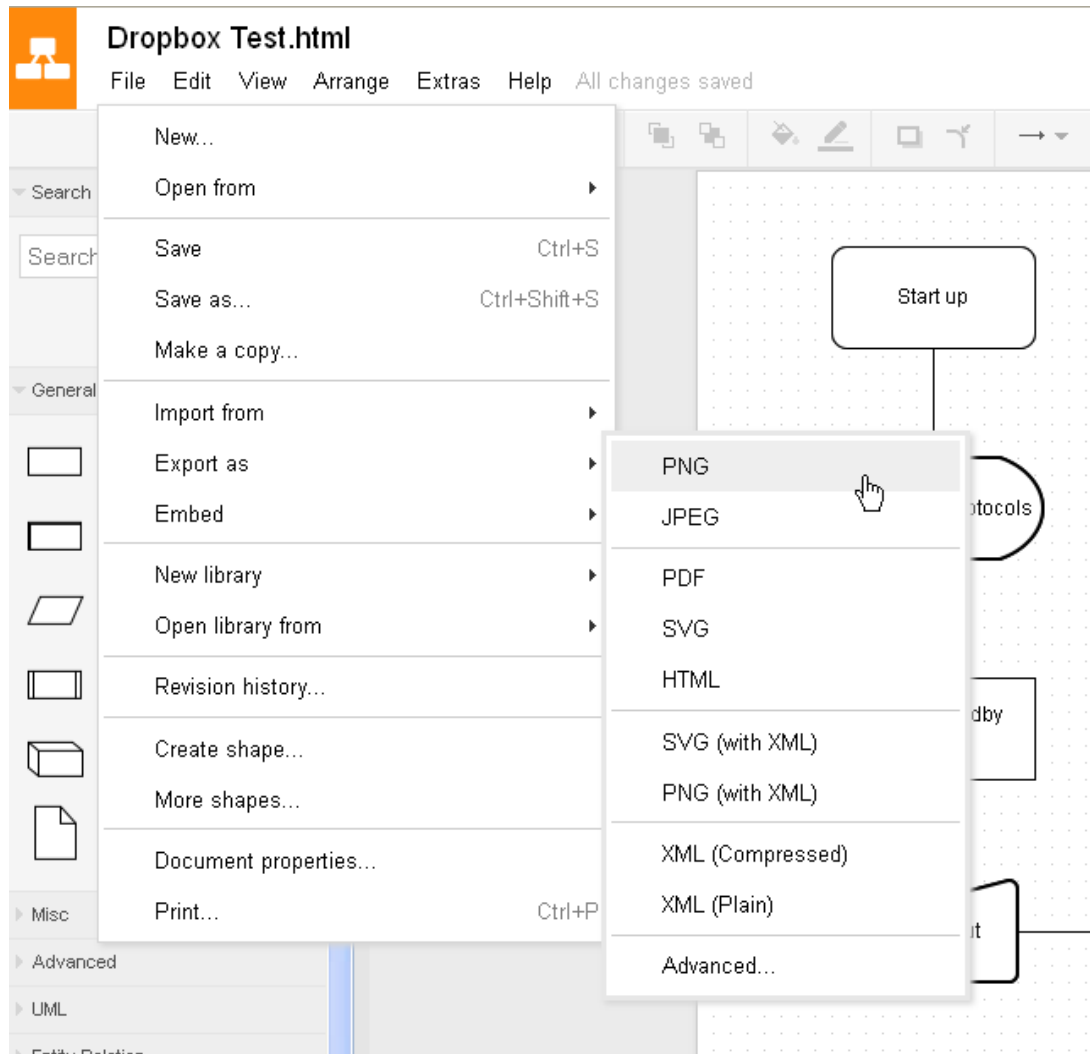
Dropbox Test.html

File Edit View Arrange Extras Help All changes saved

Search

Search

General

Misc

Advanced

UML

New...

Open from

Save Ctrl+S

Save as... Ctrl+Shift+S

Make a copy...

Import from

Export as

Embed

New library

Open library from

Revision history...

Create shape...

More shapes...

Document properties...

Print... Ctrl+P

PNG

JPEG

PDF

SVG

HTML

SVG (with XML)

PNG (with XML)

XML (Compressed)

XML (Plain)

Advanced...

Start up

otocols

dby

ut